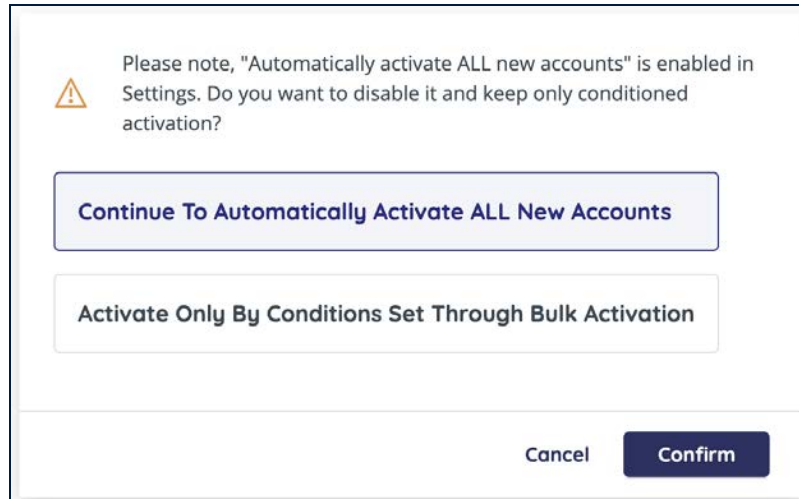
Please note, "Automatically activate ALL new accounts" is enabled in Settings. Do you want to disable it and keep only conditioned activation?

Continue To Automatically Activate ALL New Accounts

Activate Only By Conditions Set Through Bulk Activation

Cancel

Confirm